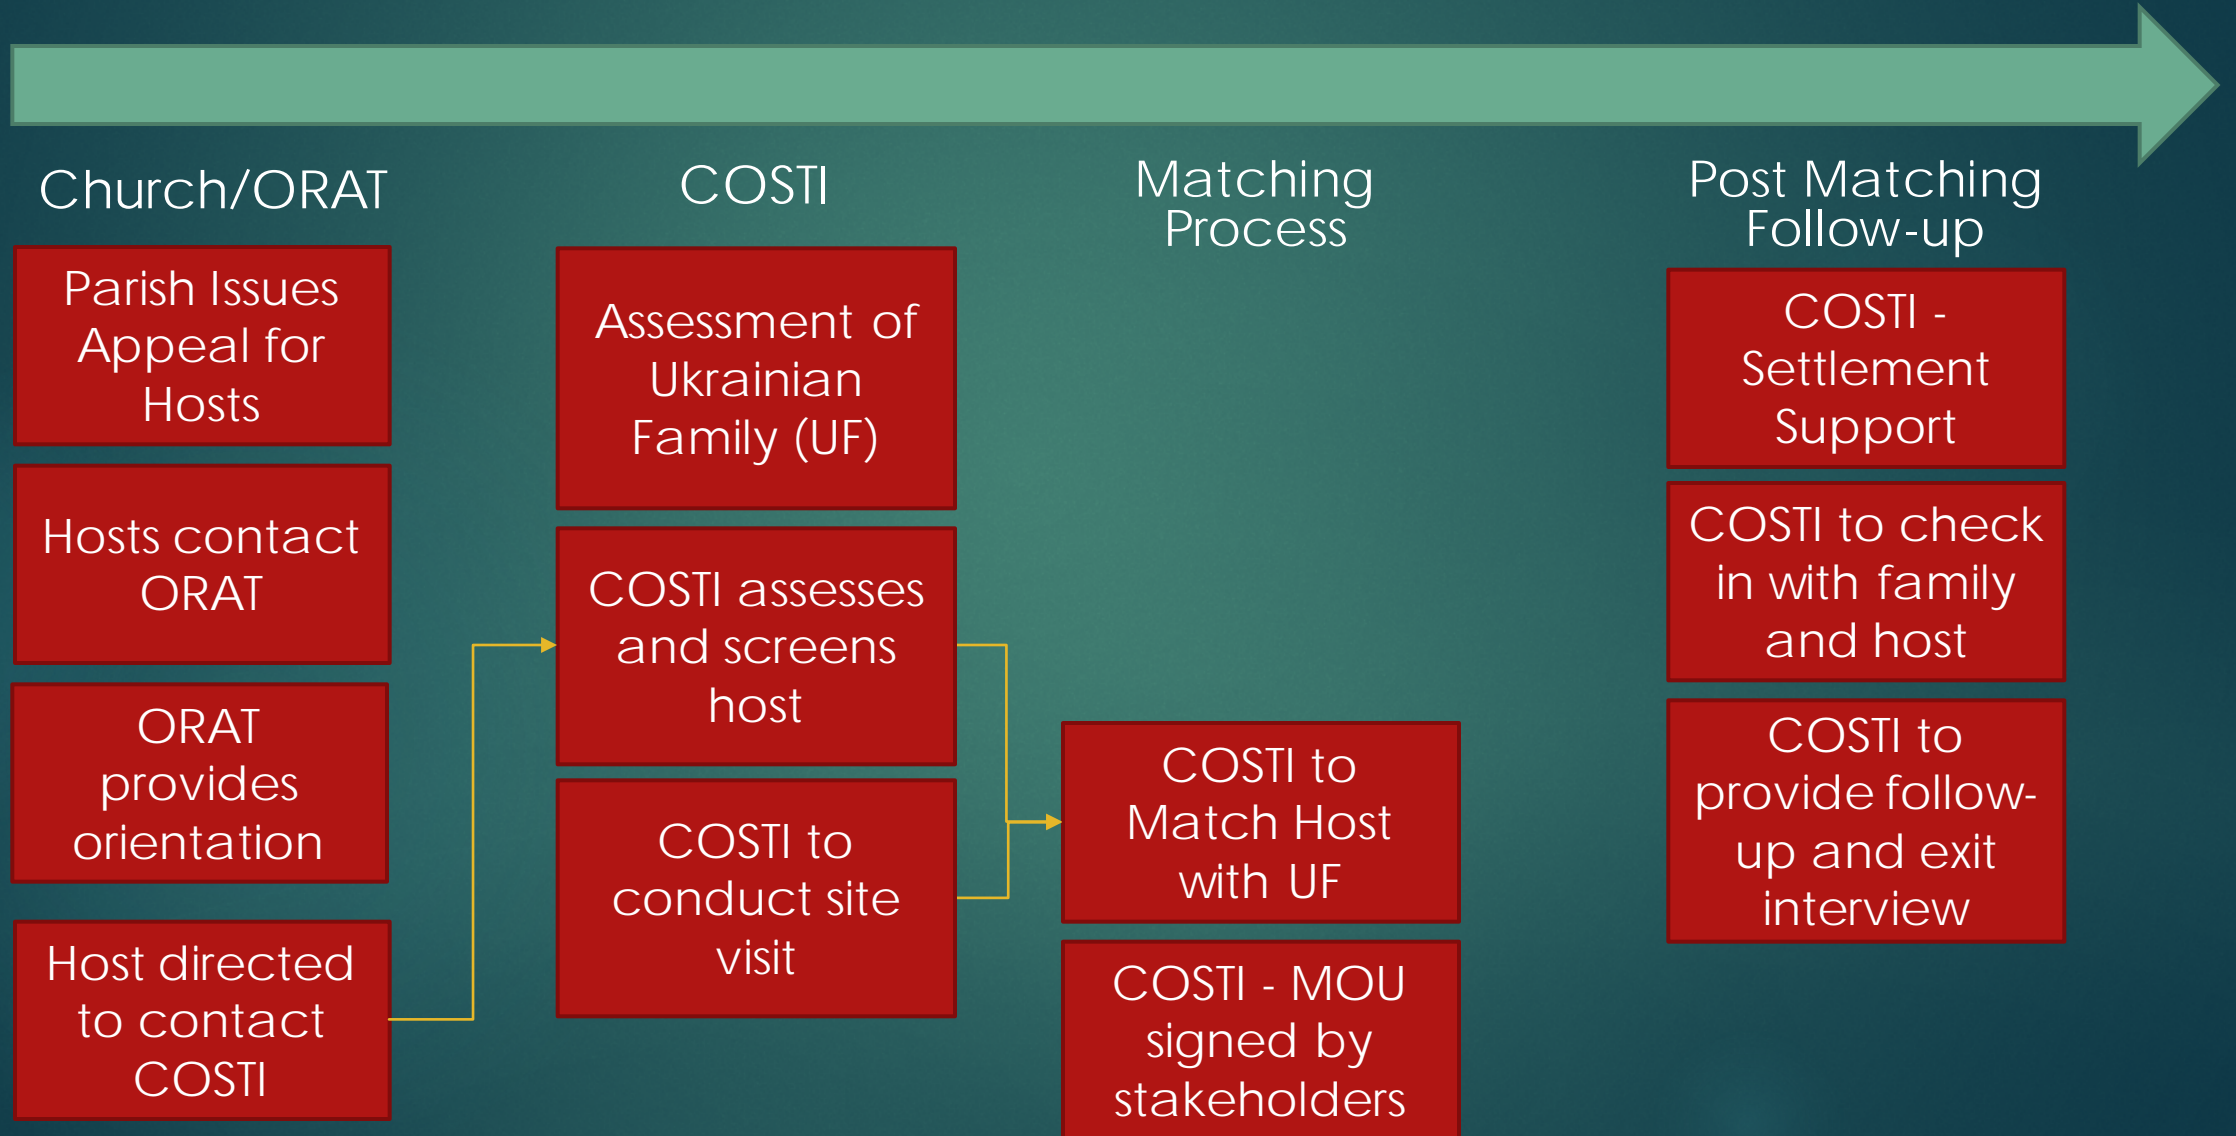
Church/ORAT

Parish Issues Appeal for Hosts

Hosts contact ORAT

ORAT provides orientation

Host directed to contact COSTI

COSTI

Assessment of Ukrainian Family (UF)

COSTI assesses and screens host

COSTI to conduct site visit

Matching Process

COSTI to Match Host with UF

COSTI - MOU signed by stakeholders

Post Matching Follow-up

COSTI - Settlement Support

COSTI to check in with family and host

COSTI to provide follow-up and exit interview